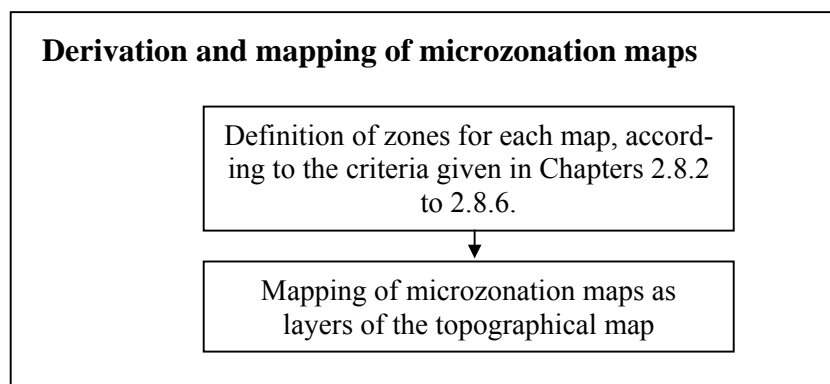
Derivation and mapping of microzonation maps

Definition of zones for each map, according to the criteria given in Chapters 2.8.2 to 2.8.6.

Mapping of microzonation maps as layers of the topographical map